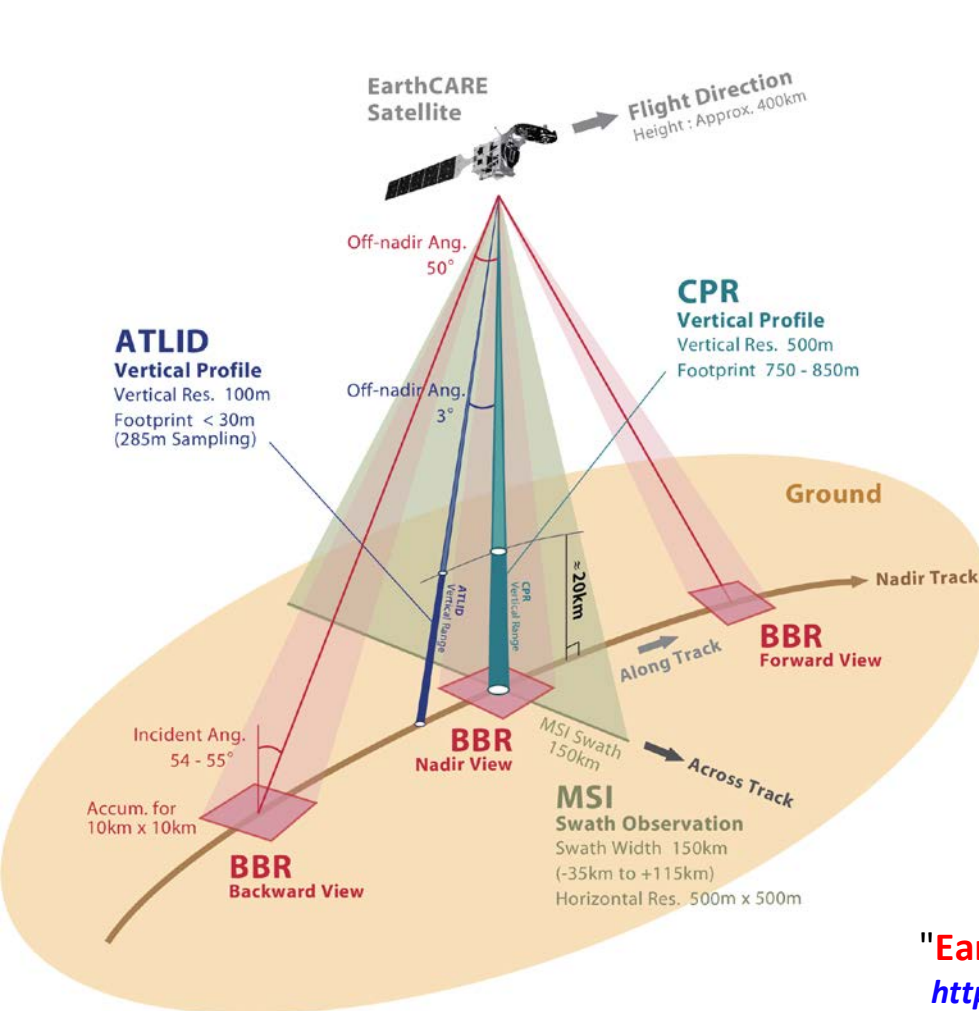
EarthCARE Satellite

Flight Direction
Height : Approx. 400km

Off-nadir Ang. 50°

CPR
Vertical Profile
Vertical Res. 500m
Footprint 750 - 850m

ATLID
Vertical Profile
Vertical Res. 100m
Footprint < 30m
(285m Sampling)

Off-nadir Ang. 3°

Ground

ATLID Vertical Range

CPR Vertical Range

≈20km

Nadir Track

BBR
Forward View

Along Track

Incident Ang. 54 - 55°

BBR
Nadir View

MSI Swath 150km

Across Track

Accum. for 10km x 10km

MSI
Swath Observation
Swath Width 150km
(-35km to +115km)
Horizontal Res. 500m x 500m

BBR
Backward View

"Ea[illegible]
http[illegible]